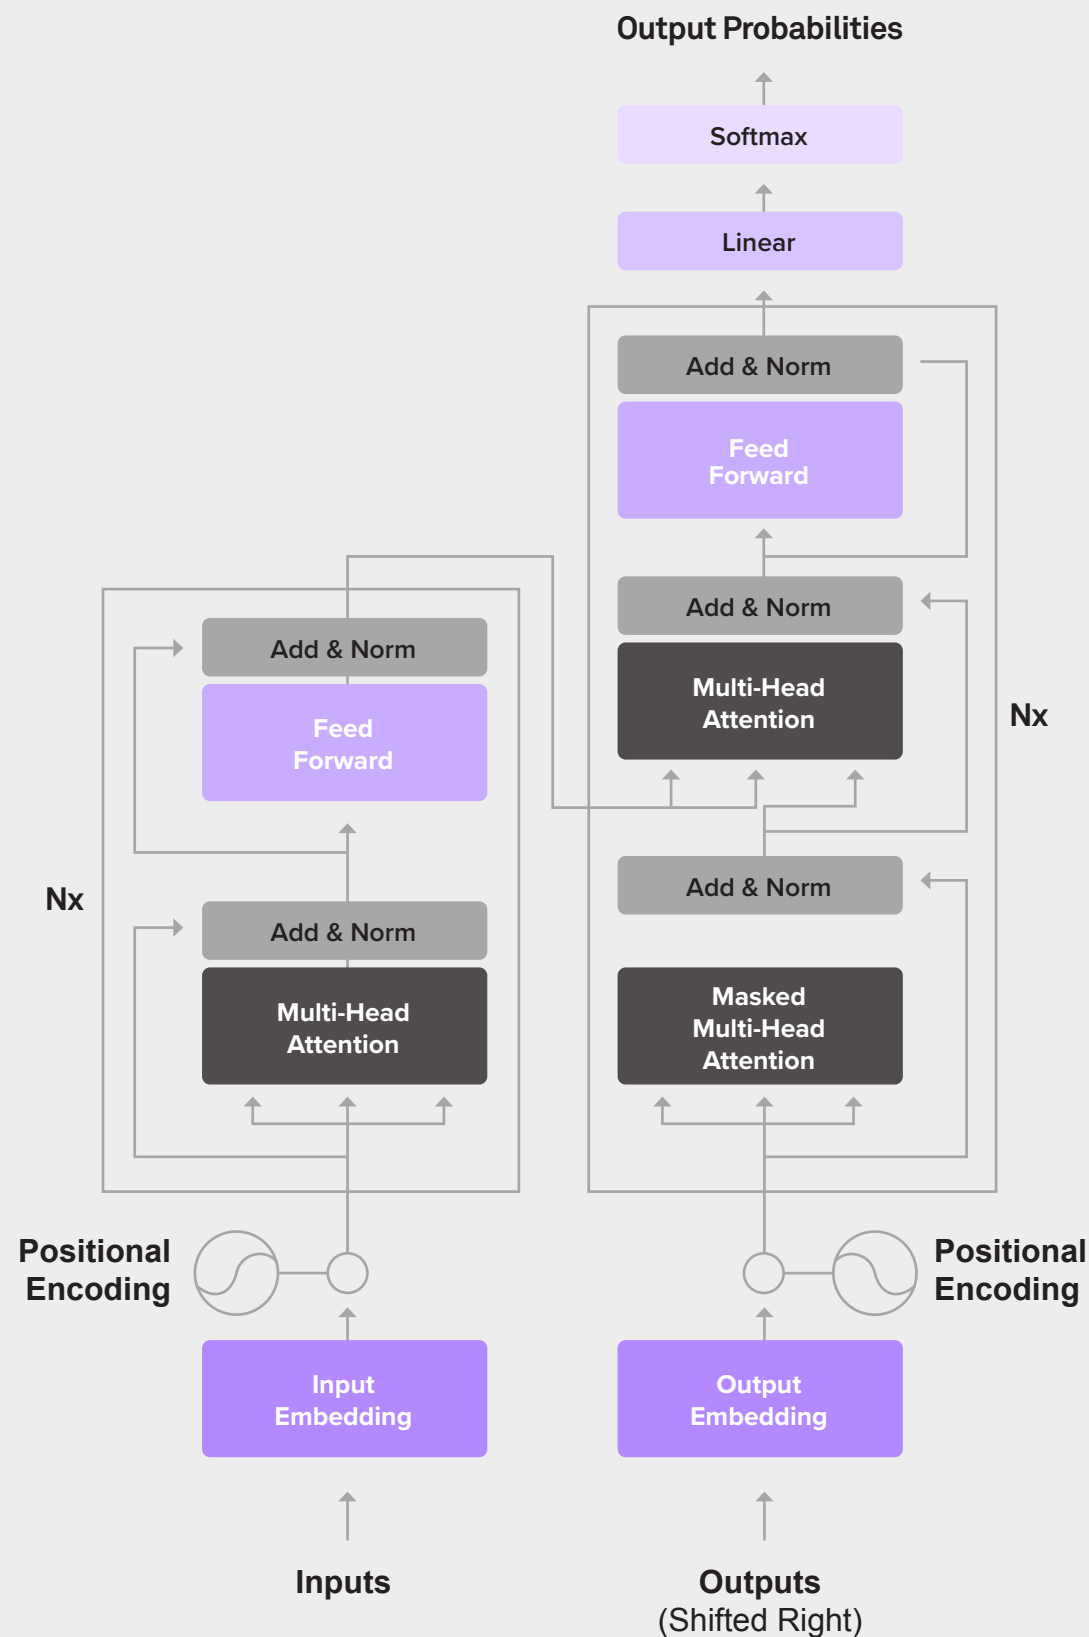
Output Probabilities

Softmax

Linear

Add & Norm

Feed Forward

Add & Norm

Multi-Head Attention

Nx

Add & Norm

Masked Multi-Head Attention

Add & Norm

Feed Forward

Add & Norm

Multi-Head Attention

Nx

Positional Encoding

Positional Encoding

Input Embedding

Output Embedding

Inputs

Outputs
(Shifted Right)